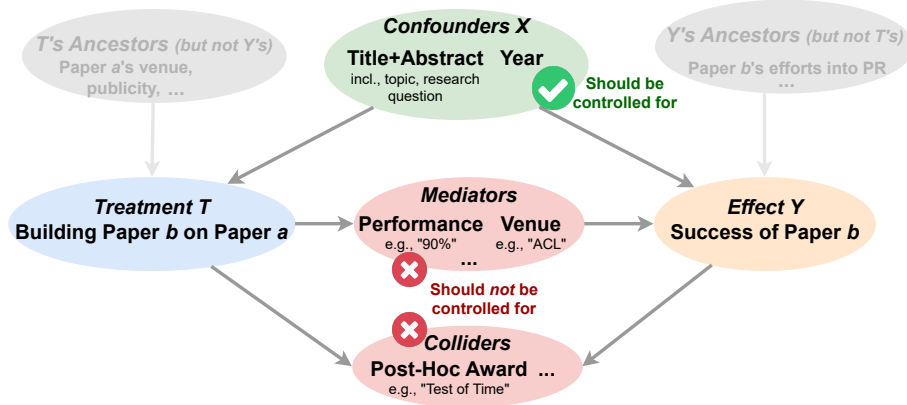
T's Ancestors (but not Y's)
Paper a's venue, publicity, ...

Confounders X
Title+Abstract Year
incl., topic, research question
Should be controlled for

Y's Ancestors (but not T's)
Paper b's efforts into PR
...

Treatment T
Building Paper b on Paper a

Mediators
Performance Venue
e.g., "90%" e.g., "ACL"
...

Should not be controlled for

Effect Y
Success of Paper b

Colliders
Post-Hoc Award ...
e.g., "Test of Time"